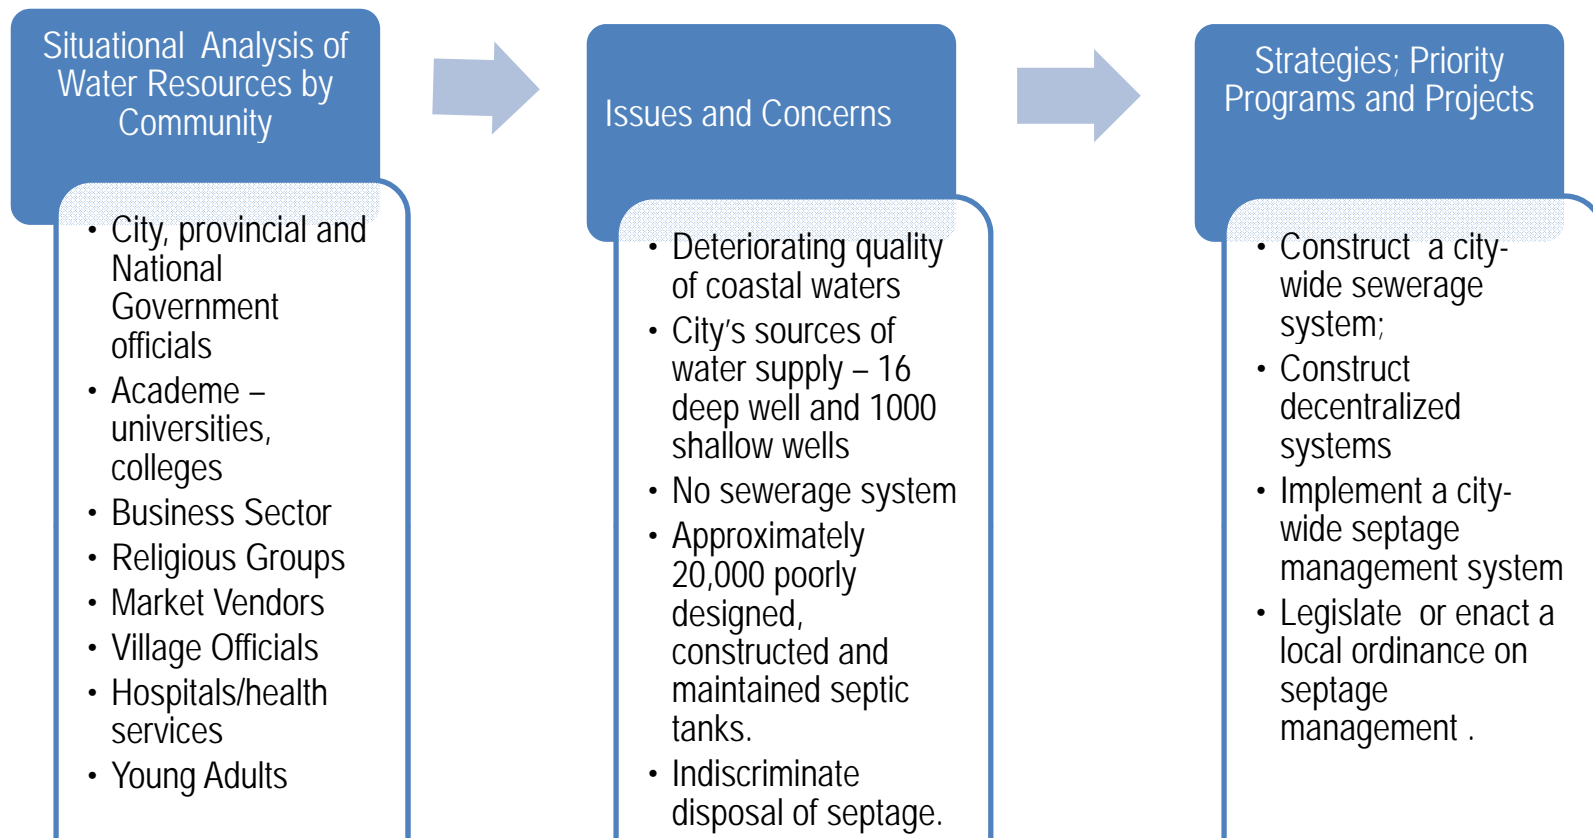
Situational Analysis of Water Resources by Community

- City, provincial and National Government officials
- Academe – universities, colleges
- Business Sector
- Religious Groups
- Market Vendors
- Village Officials
- Hospitals/health services
- Young Adults

Issues and Concerns

- Deteriorating quality of coastal waters
- City's sources of water supply – 16 deep well and 1000 shallow wells
- No sewerage system
- Approximately 20,000 poorly designed, constructed and maintained septic tanks.
- Indiscriminate disposal of septage.

Strategies; Priority Programs and Projects

- Construct a city-wide sewerage system;
- Construct decentralized systems
- Implement a city-wide septage management system
- Legislate or enact a local ordinance on septage management .